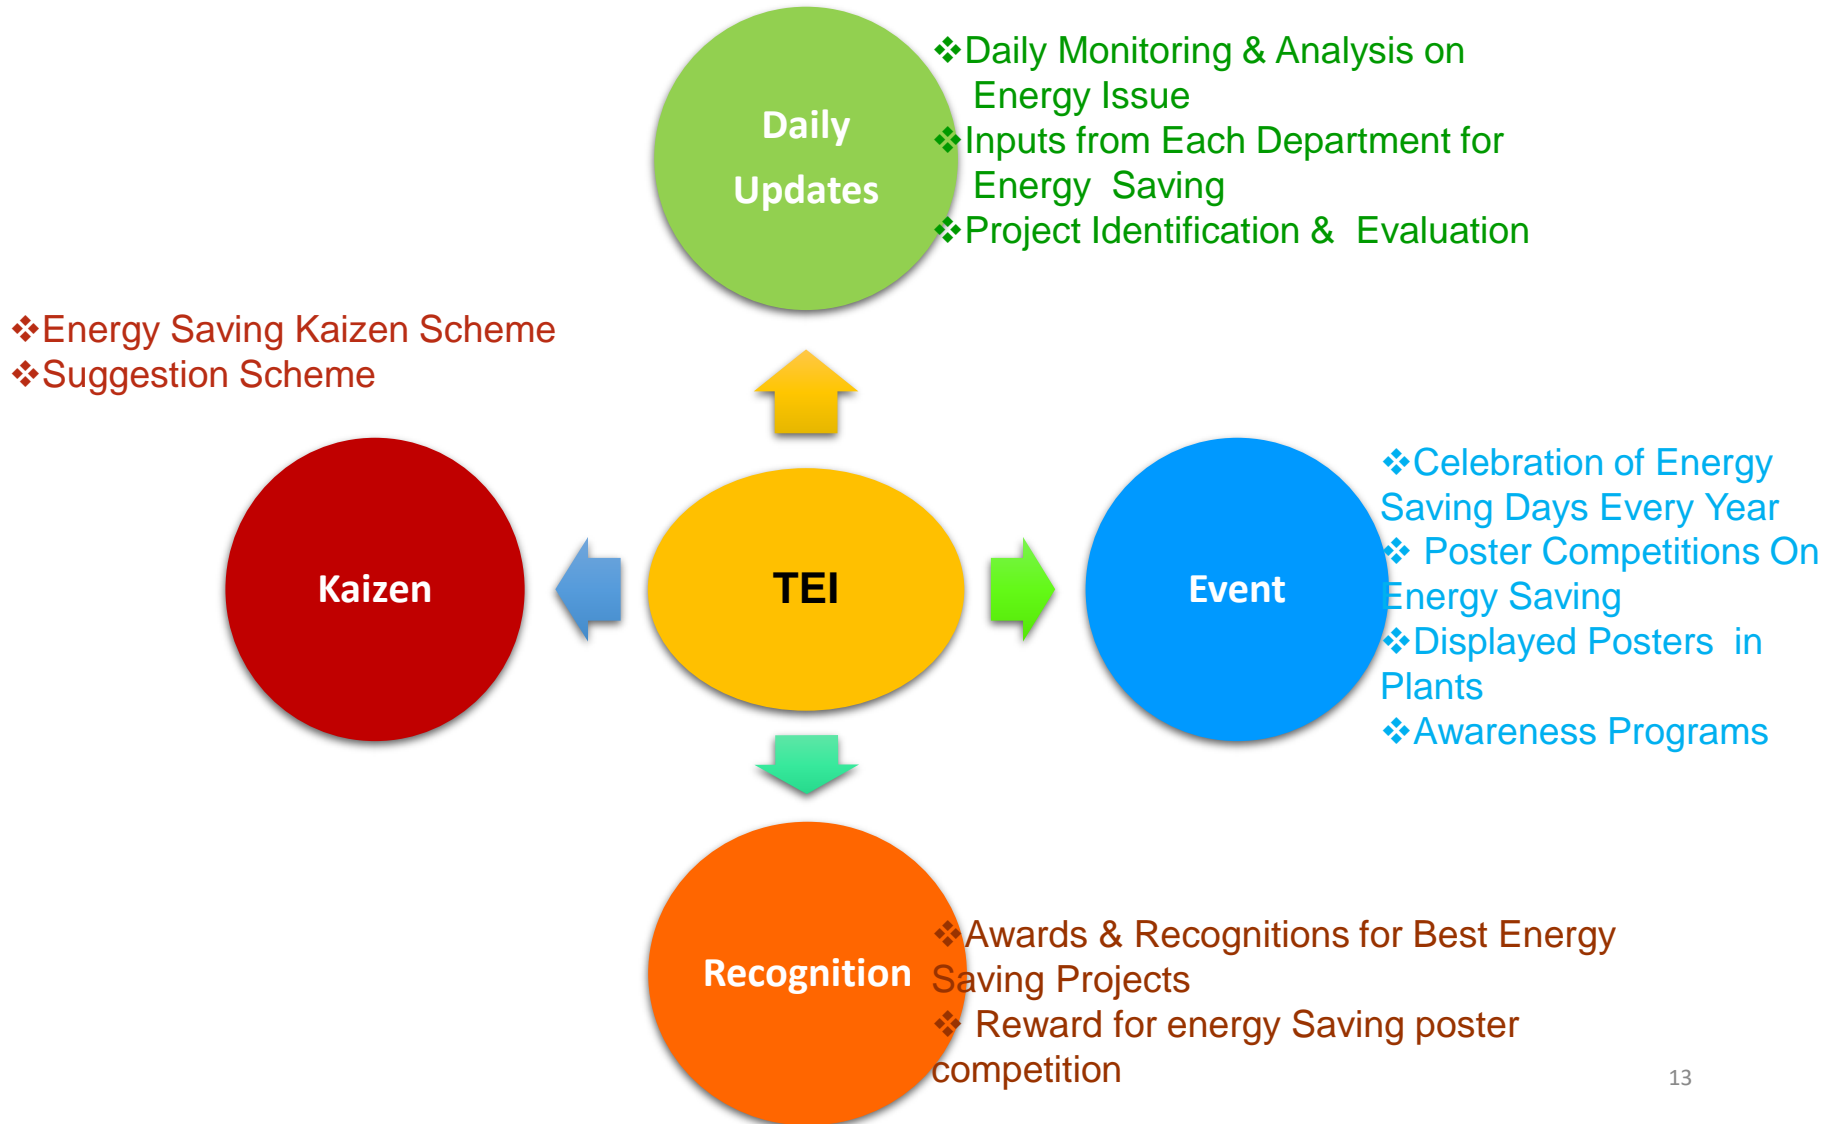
Daily Updates

❖Daily Monitoring & Analysis on Energy Issue
❖Inputs from Each Department for Energy Saving
❖Project Identification & Evaluation

❖Energy Saving Kaizen Scheme
❖Suggestion Scheme

Kaizen

TEI

Event

❖Celebration of Energy Saving Days Every Year
❖ Poster Competitions On Energy Saving
❖Displayed Posters in Plants
❖Awareness Programs

Recognition

❖Awards & Recognitions for Best Energy Saving Projects
❖ Reward for energy Saving poster competition

13